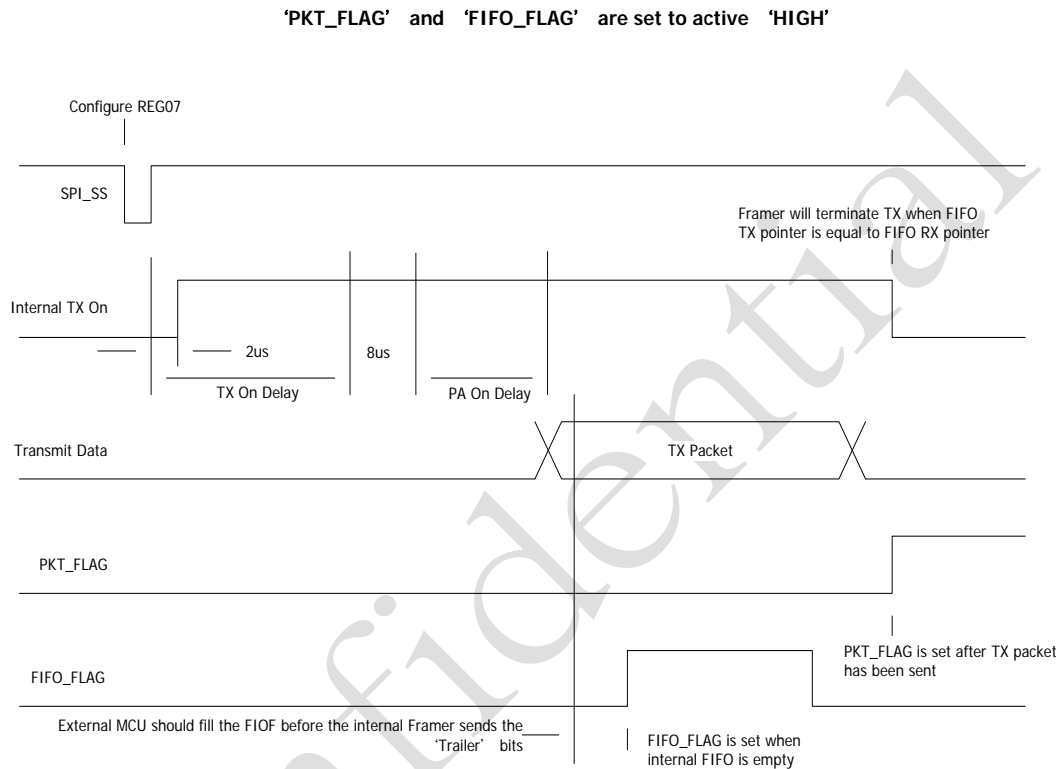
'PKT_FLAG' and 'FIFO_FLAG' are set to active 'HIGH'

Configure REG07

SPI_SS

Framer will terminate TX when FIFO TX pointer is equal to FIFO RX pointer

Internal TX On

2us

8us

TX On Delay

PA On Delay

Transmit Data

TX Packet

PKT_FLAG

FIFO_FLAG

PKT_FLAG is set after TX packet has been sent

External MCU should fill the FIOF before the internal Framer sends the 'Trailer' bits

FIFO_FLAG is set when internal FIFO is empty

Confidential